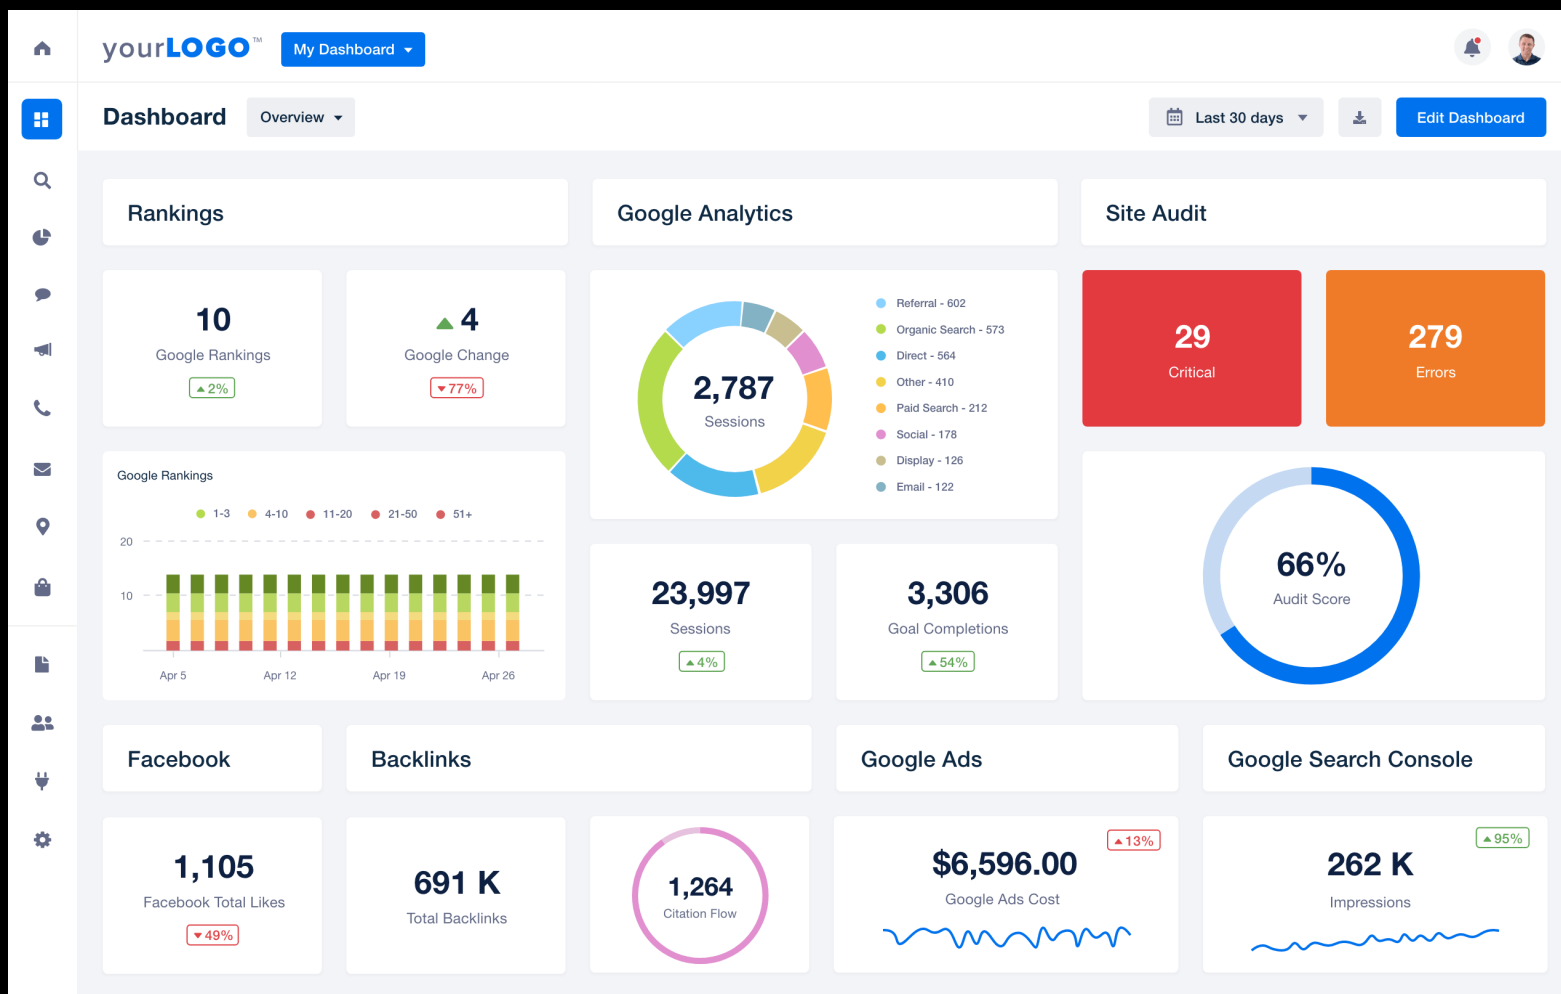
yourLOGO™ My Dashboard

Dashboard Overview

Last 30 days

Edit Dashboard

Rankings

Google Analytics

Site Audit

10
Google Rankings
▲2%

▲4
Google Change
▼77%

2,787
Sessions

Referral - 602
Organic Search - 573
Direct - 564
Other - 410
Paid Search - 212
Social - 178
Display - 126
Email - 122

29
Critical

279
Errors

Google Rankings

1-3 4-10 11-20 21-50 51+

20
10
Apr 5 Apr 12 Apr 19 Apr 26

23,997
Sessions
▲4%

3,306
Goal Completions
▲54%

66%
Audit Score

Facebook

Backlinks

Google Ads

Google Search Console

1,105
Facebook Total Likes
▼49%

691 K
Total Backlinks

1,264
Citation Flow

▲13%
$6,596.00
Google Ads Cost

▲95%
262 K
Impressions